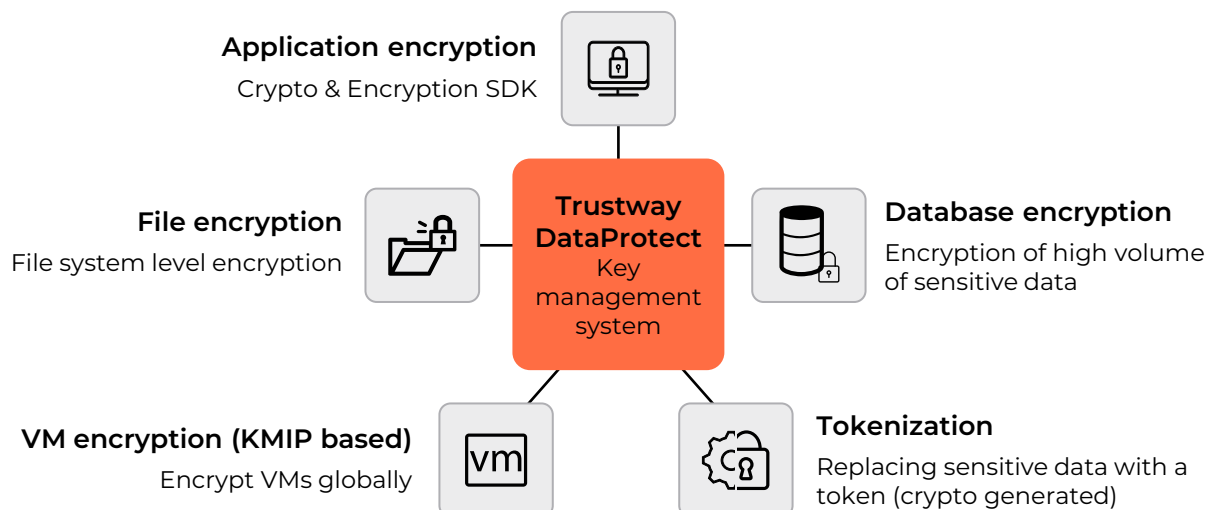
Application encryption
Crypto & Encryption SDK

File encryption
File system level encryption

Trustway DataProtect
Key management system

Database encryption
Encryption of high volume of sensitive data

VM encryption (KMIP based)
Encrypt VMs globally

vm

Tokenization
Replacing sensitive data with a token (crypto generated)